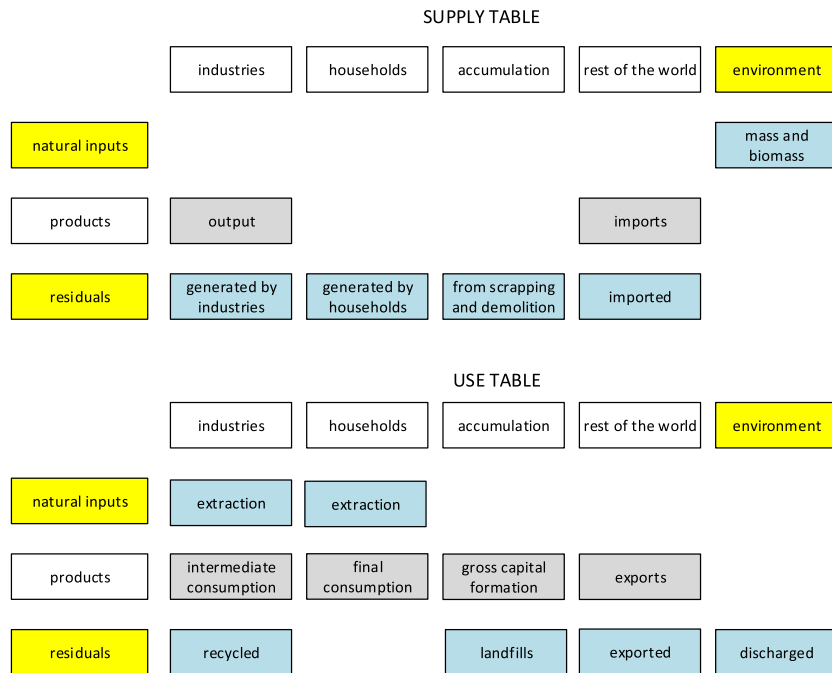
SUPPLY TABLE

| | industries | households | accumulation | rest of the world | environment |
|---|---|---|---|---|---|
| natural inputs | | | | | mass and biomass |
| products | output | | | imports | |
| residuals | generated by industries | generated by households | from scrapping and demolition | imported | |

USE TABLE

| | industries | households | accumulation | rest of the world | environment |
|---|---|---|---|---|---|
| natural inputs | extraction | extraction | | | |
| products | intermediate consumption | final consumption | gross capital formation | exports | |
| residuals | recycled | | landfills | exported | discharged |